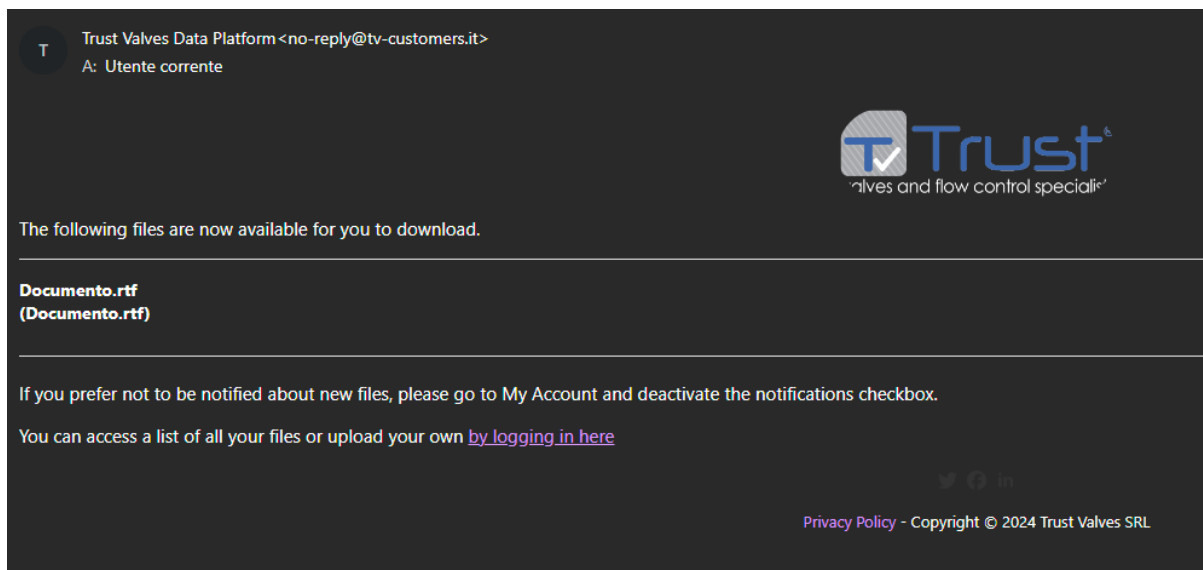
T

Trust Valves Data Platform<no-reply@tv-customers.it>
A: Utente corrente

TV Trust
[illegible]alves and flow control speciali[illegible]

The following files are now available for you to download.

Documento.rtf
(Documento.rtf)

If you prefer not to be notified about new files, please go to My Account and deactivate the notifications checkbox.

You can access a list of all your files or upload your own by logging in here

Privacy Policy - Copyright © 2024 Trust Valves SRL